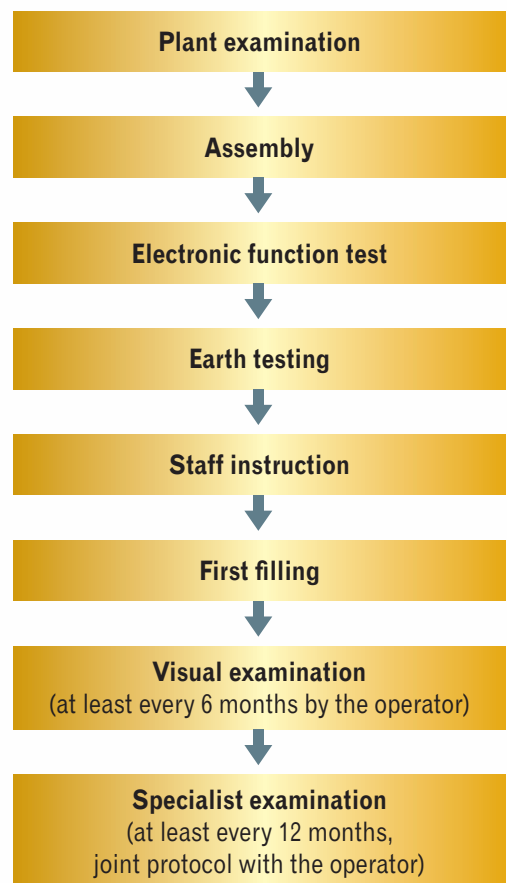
Plant examination

Assembly

Electronic function test

Earth testing

Staff instruction

First filling

Visual examination
(at least every 6 months by the operator)

Specialist examination
(at least every 12 months,
joint protocol with the operator)